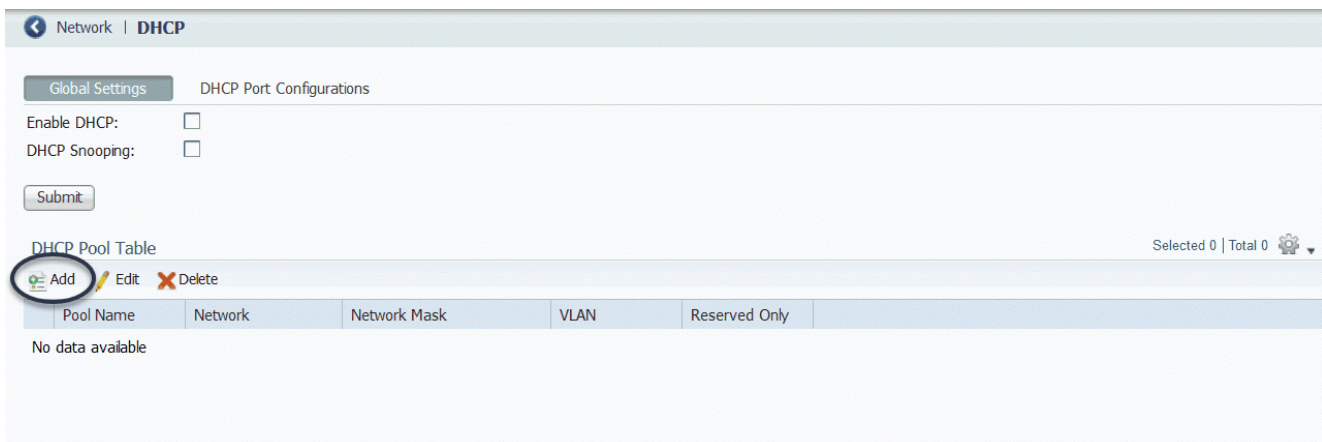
Network | DHCP

Global Settings
DHCP Port Configurations

Enable DHCP:
DHCP Snooping:

Submit

DHCP Pool Table
Selected 0 | Total 0

Add
Edit
Delete

| Pool Name | Network | Network Mask | VLAN | Reserved Only |
|---|---|---|---|---|

No data available